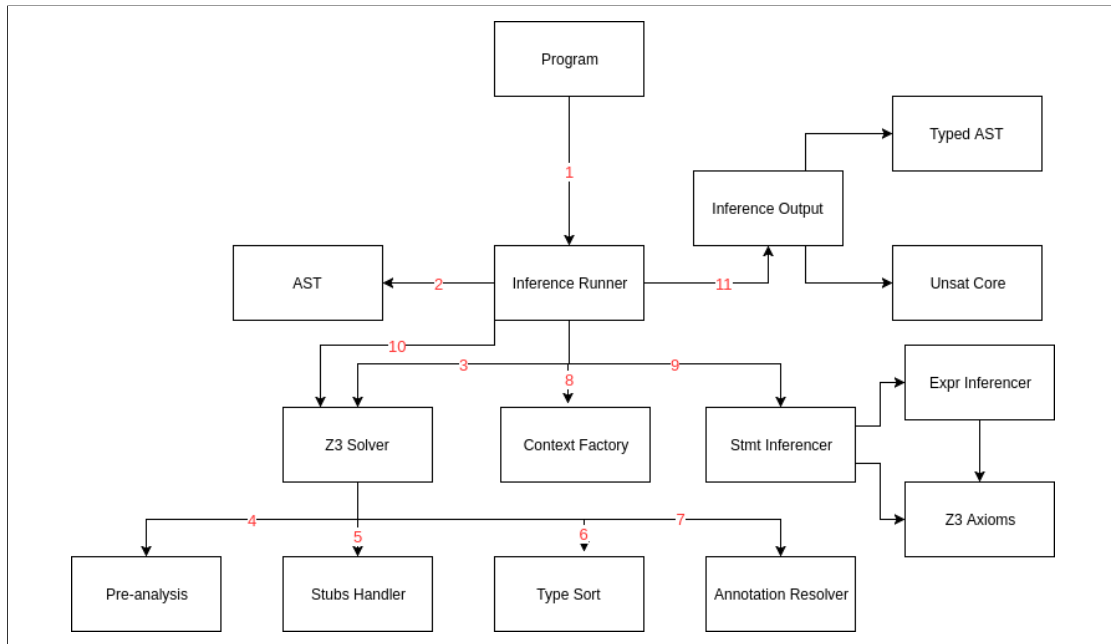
Program

1

Typed AST

Inference Output

AST

2

Inference Runner

11

Unsat Core

10

3

8

9

Expr Inferencer

Z3 Solver

Context Factory

Stmt Inferencer

Z3 Axioms

4

5

6

7

Pre-analysis

Stubs Handler

Type Sort

Annotation Resolver